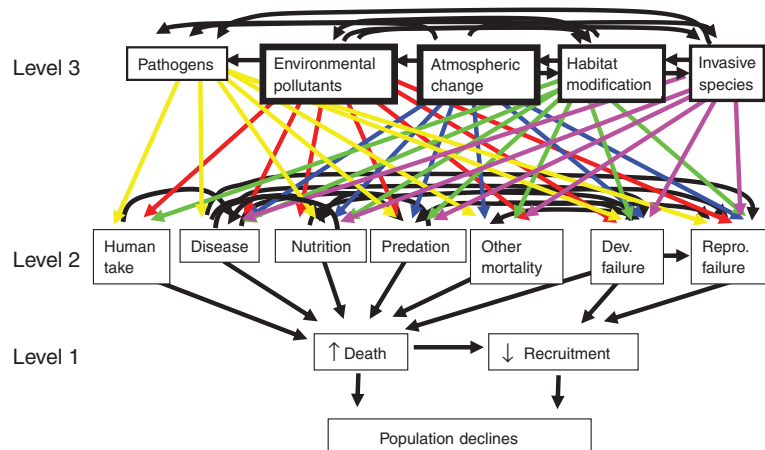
Level 3

Pathogens

Environmental pollutants

Atmospheric change

Habitat modification

Invasive species

Level 2

Human take

Disease

Nutrition

Predation

Other mortality

Dev. failure

Repro. failure

Level 1

↑ Death

↓ Recruitment

Population declines